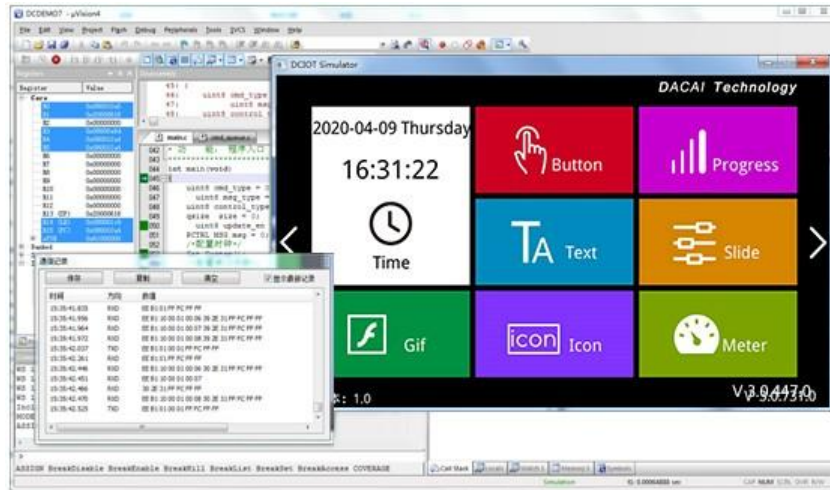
DCDEMO7 - µVision4

File Edit View Project Flash Debug Peripherals Tools SVCS Window Help

Register Value

Core

DCIOT Simulator

DACAI Technology

2020-04-09 Thursday

16:31:22

Time

Button

Progress

Text

Slide

Gif

Icon

Meter

uint8 cmd_type

int main(void)

uint8 cmd_type =
uint8 msg_type =
uint8 control_type
qsize size = 0;
uint8 update_en
PCTRL_MSG msg = 0;
/*配置时钟*/

通讯记录

保存 复制 清空 显示数据记录

时间 方向 数据

RXD
TXD

: 1.0

V 3.0.447.0

ASSIGN BreakDisable BreakEnable BreakKill BreakList BreakSet BreakAccess COVERAGE

Call Stack Locals Watch 1 Memory 1 Symbols

Simulation